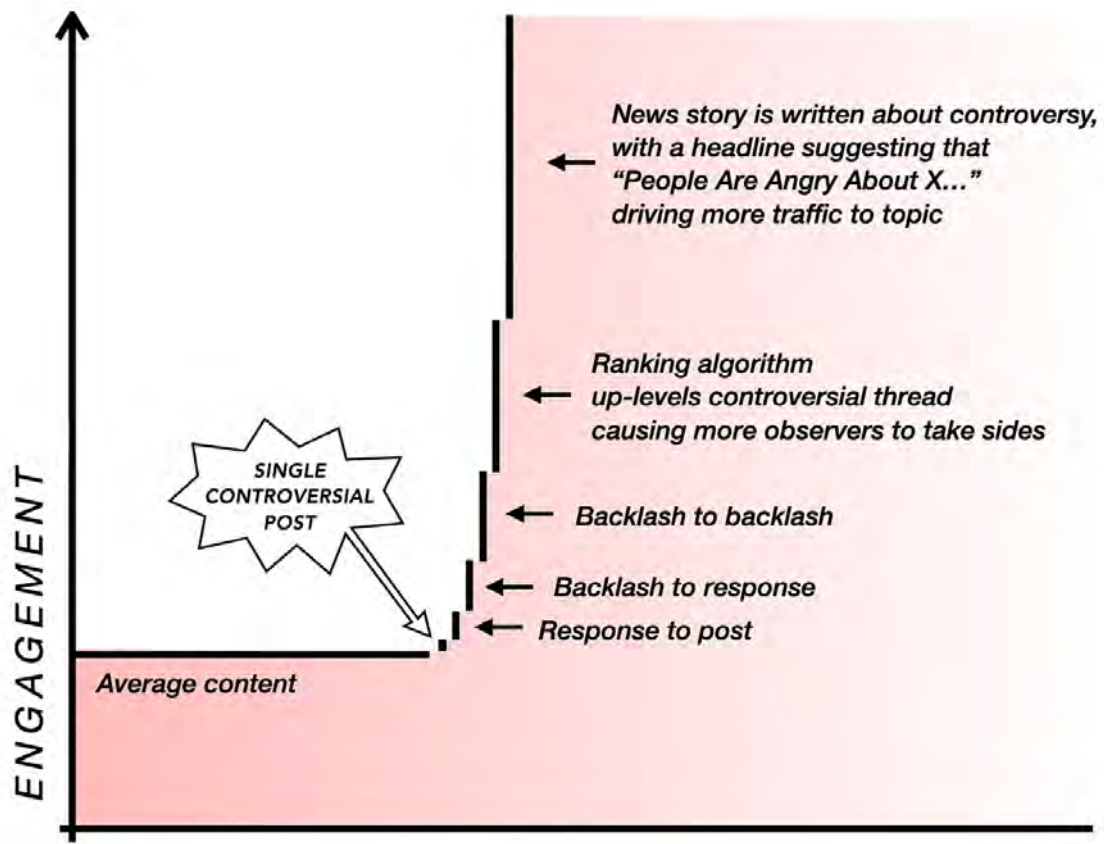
News story is written about controversy, with a headline suggesting that "People Are Angry About X..." driving more traffic to topic

Ranking algorithm up-levels controversial thread causing more observers to take sides

SINGLE CONTROVERSIAL POST

Backlash to backlash

Backlash to response

Response to post

Average content

ENGAGEMENT